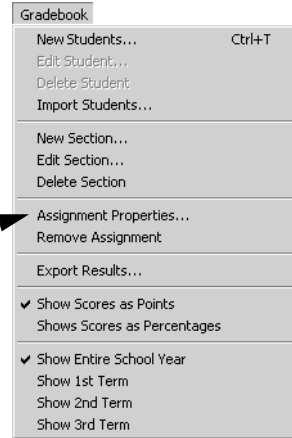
Gradebook

New Students... Ctrl+T
Edit Student...
Delete Student
Import Students...

New Section...
Edit Section...
Delete Section

Assignment Properties...
Remove Assignment

Export Results...

✔ Show Scores as Points
Shows Scores as Percentages

✔ Show Entire School Year
Show 1st Term
Show 2nd Term
Show 3rd Term